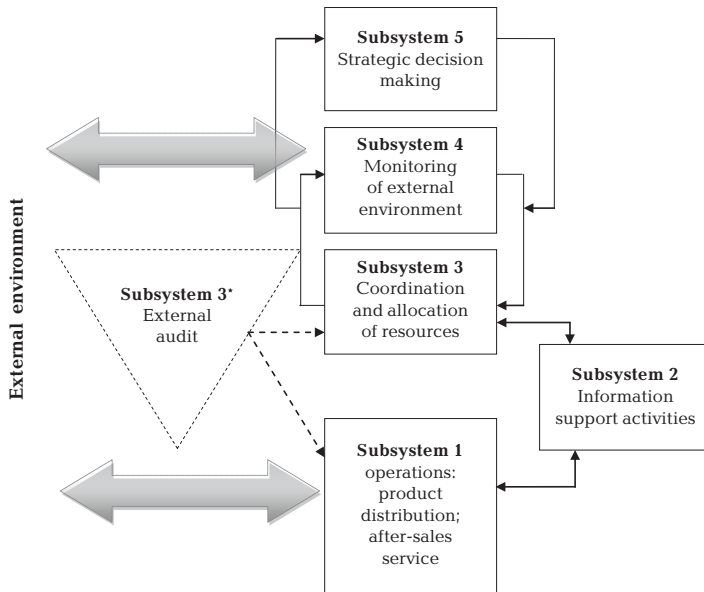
External environment

**Subsystem 5**
Strategic decision making

**Subsystem 4**
Monitoring of external environment

**Subsystem 3***
External audit

**Subsystem 3**
Coordination and allocation of resources

**Subsystem 2**
Information support activities

**Subsystem 1**
operations: product distribution; after-sales service